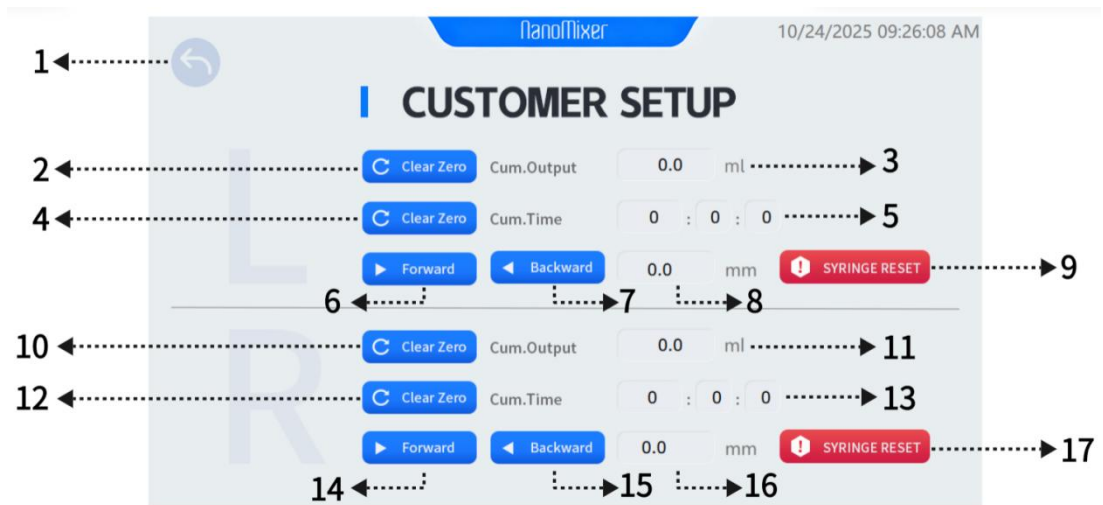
NanoMixer

10/24/2025 09:26:08 AM

1

CUSTOMER SETUP

L

2 Clear Zero Cum.Output 0.0 ml 3

4 Clear Zero Cum.Time 0 : 0 : 0 5

Forward Backward 0.0 mm SYRINGE RESET 9

6 7 8

R

10 Clear Zero Cum.Output 0.0 ml 11

12 Clear Zero Cum.Time 0 : 0 : 0 13

Forward Backward 0.0 mm SYRINGE RESET 17

14 15 16